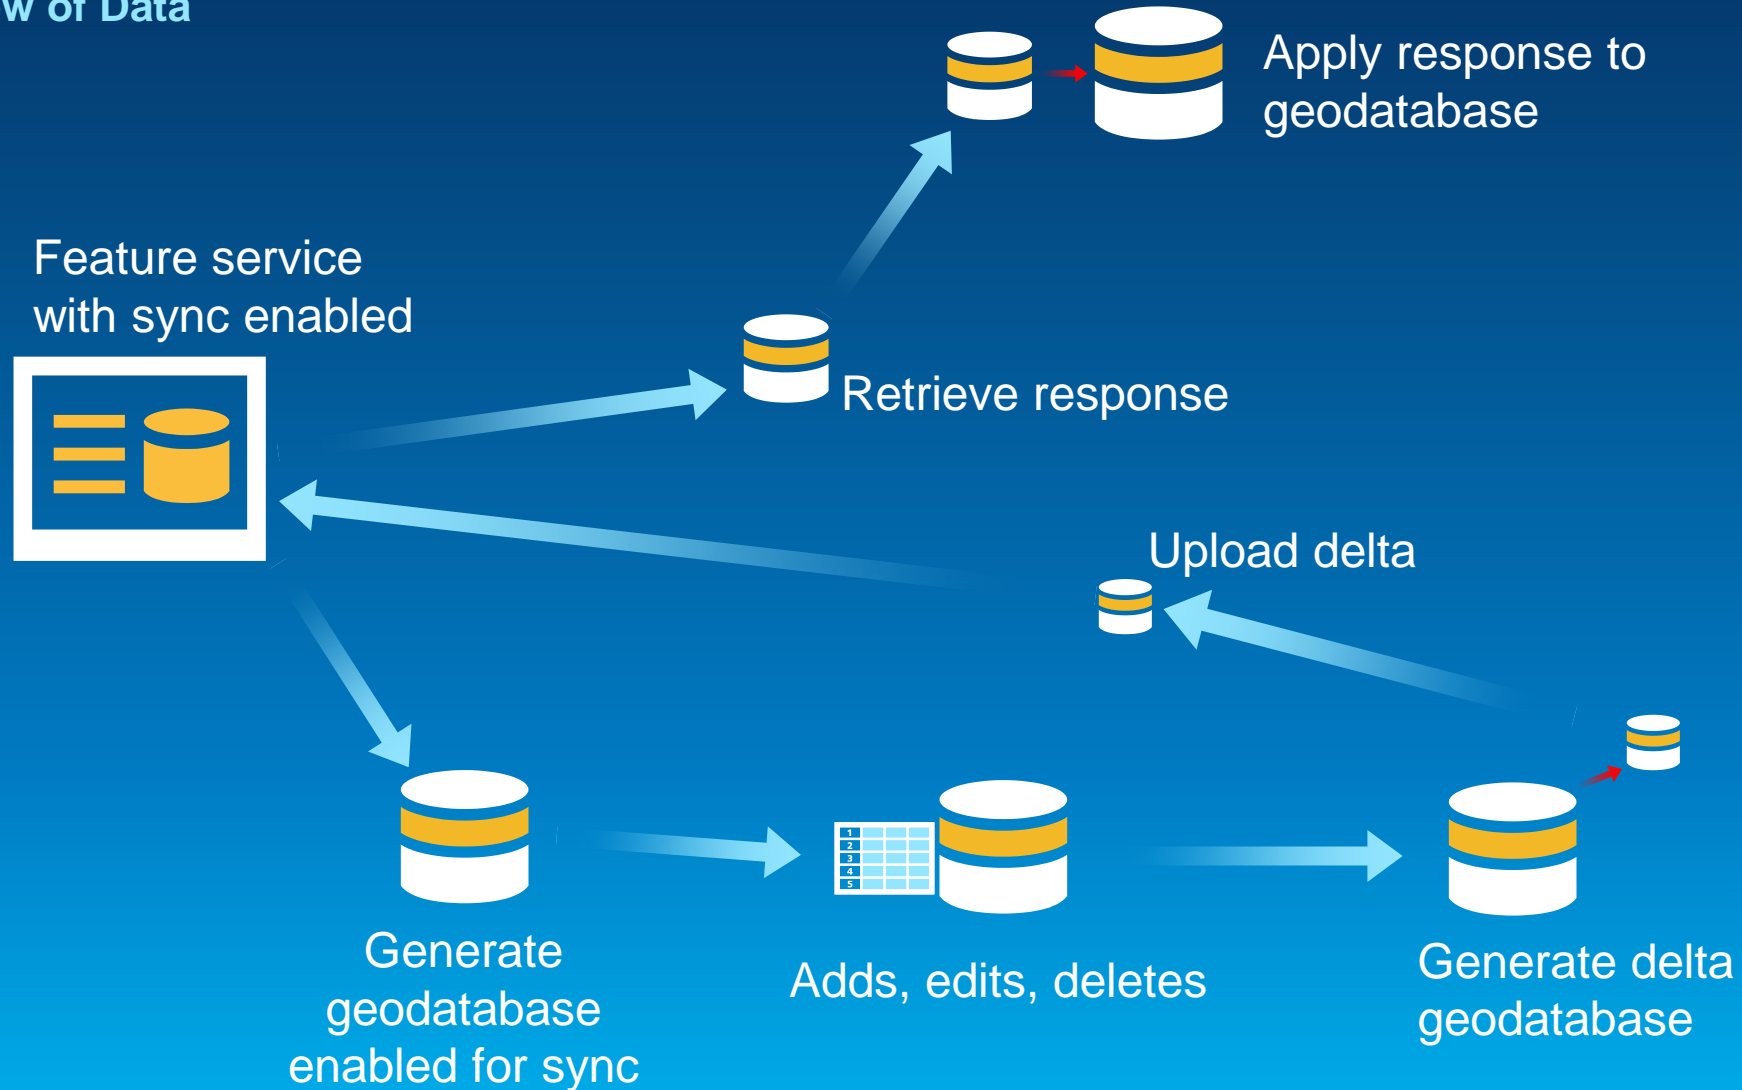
w of Data

Apply response to geodatabase

Feature service with sync enabled

Retrieve response

Upload delta

1
2
3
4
5

Generate geodatabase enabled for sync

Adds, edits, deletes

Generate delta geodatabase